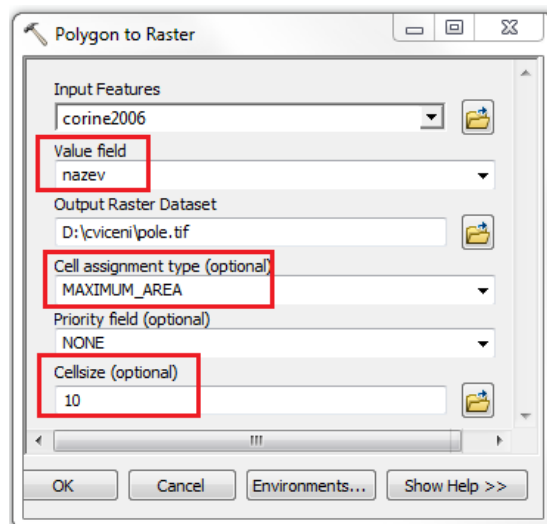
Polygon to Raster

Input Features
corine2006

Value field
nazev

Output Raster Dataset
D:\cviceni\pole.tif

Cell assignment type (optional)
MAXIMUM_AREA

Priority field (optional)
NONE

Cellsize (optional)
10

III

OK | Cancel | Environments... | Show Help >>